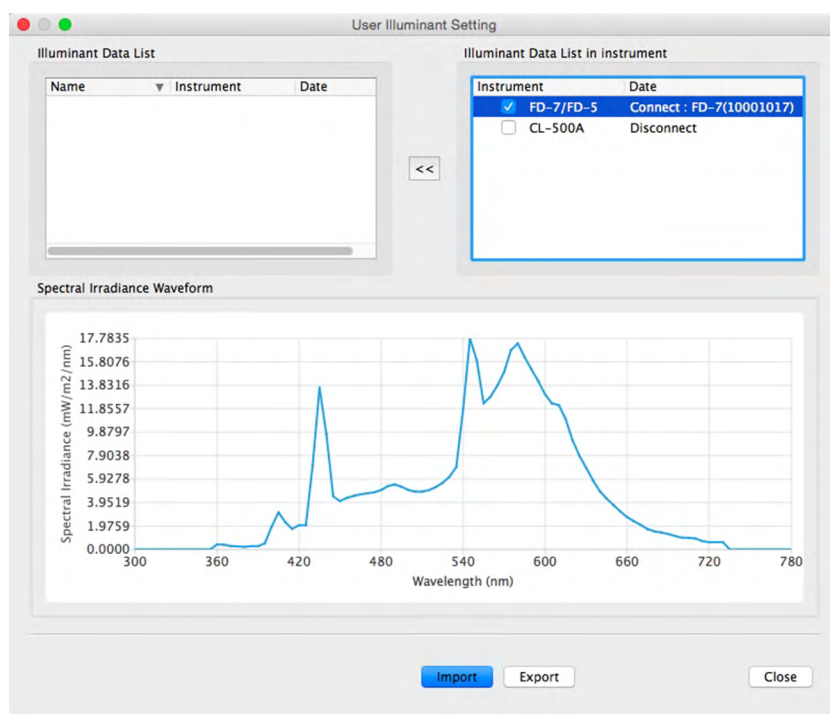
User Illuminant Setting

Illuminant Data List

| Name | Instrument | Date |
|---|---|---|

<<

Illuminant Data List in instrument

| Instrument | Date |
|---|---|
| ✓ FD-7/FD-5 | Connect : FD-7(10001017) |
| CL-500A | Disconnect |

Spectral Irradiance Waveform

Spectral Irradiance (mW/m2/nm)

17.7835
15.8076
13.8316
11.8557
9.8797
7.9038
5.9278
3.9519
1.9759
0.0000

300 360 420 480 540 600 660 720 780

Wavelength (nm)

Import Export Close